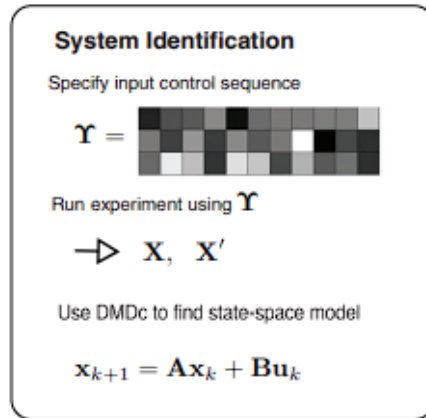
System Identification

Specify input control sequence

$\boldsymbol{\Upsilon} =$

Run experiment using $\boldsymbol{\Upsilon}$

$\rightarrow \mathbf{X}, \mathbf{X}'$

Use DMDc to find state-space model

$\mathbf{x}_{k+1} = \mathbf{A}\mathbf{x}_k + \mathbf{B}\mathbf{u}_k$